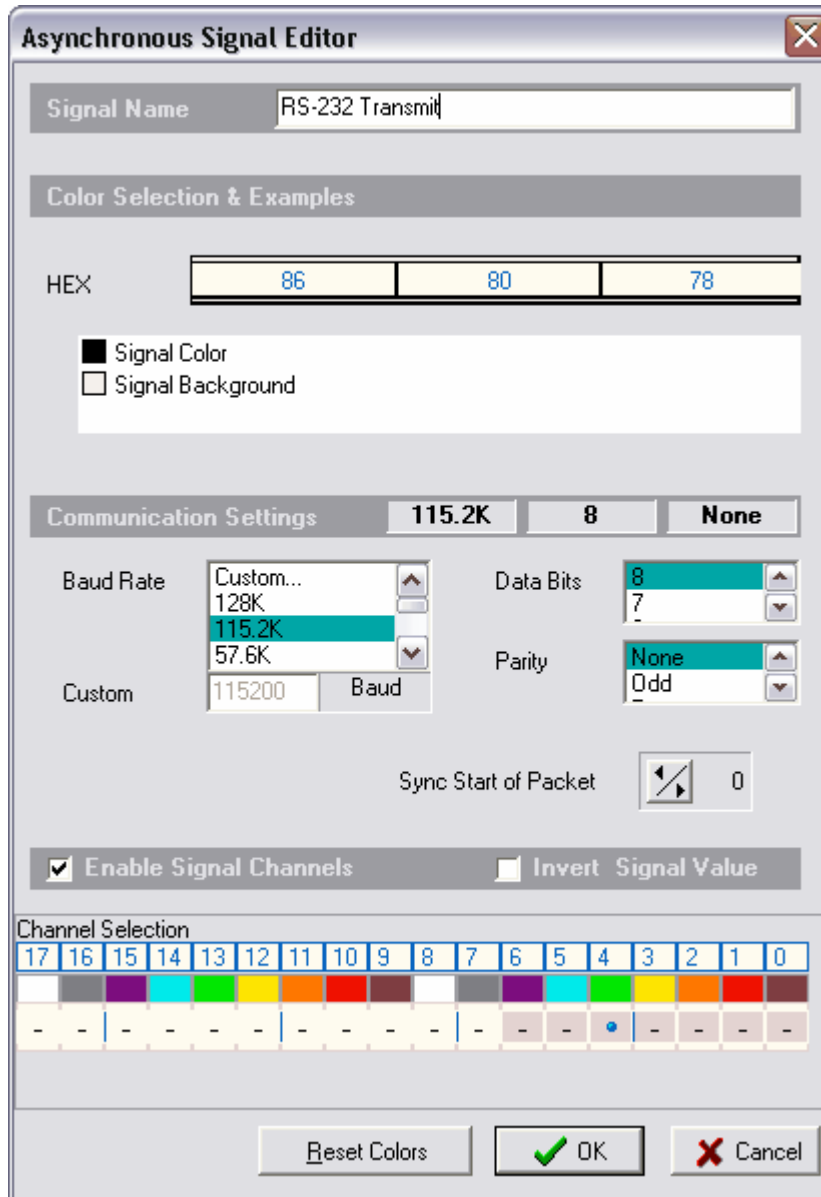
Asynchronous Signal Editor

Signal Name RS-232 Transmit

Color Selection & Examples

HEX

| 86 | 80 | 78 |
|---|---|---|

Signal Color
Signal Background

Communication Settings 115.2K 8 None

Baud Rate
Custom...
128K
115.2K
57.6K

Custom 115200 Baud

Data Bits
8
7

Parity
None
Odd

Sync Start of Packet 0

Enable Signal Channels Invert Signal Value

Channel Selection

| 17 | 16 | 15 | 14 | 13 | 12 | 11 | 10 | 9 | 8 | 7 | 6 | 5 | 4 | 3 | 2 | 1 | 0 |
|---|---|---|---|---|---|---|---|---|---|---|---|---|---|---|---|---|---|
| - | - | - | - | - | - | - | - | - | - | - | - | - | • | - | - | - | - |

Reset Colors OK Cancel